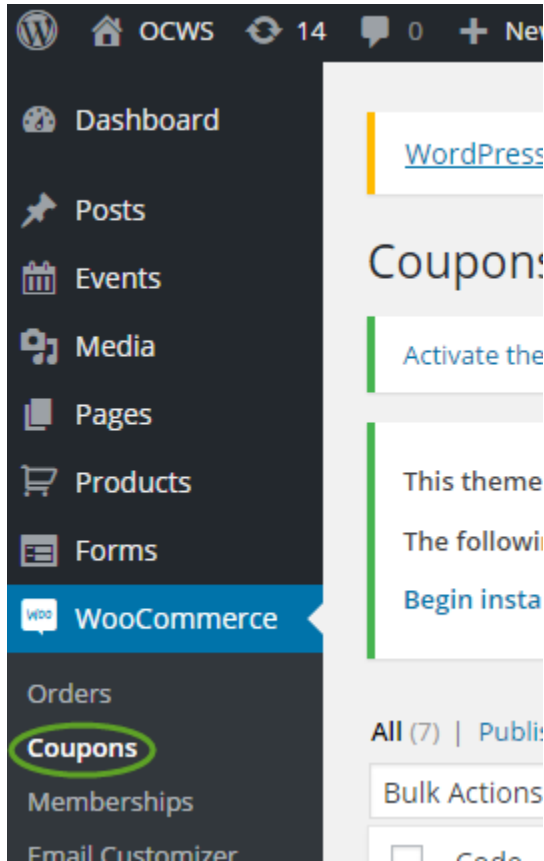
OCWS 14 0 + Nev

Dashboard

Posts

Events

Media

Pages

Products

Forms

woo WooCommerce

Orders

Coupons

Memberships

Email Customizer

WordPress

Coupons

Activate the

This theme

The followi

Begin insta

All (7) | Publis

Bulk Actions

Code